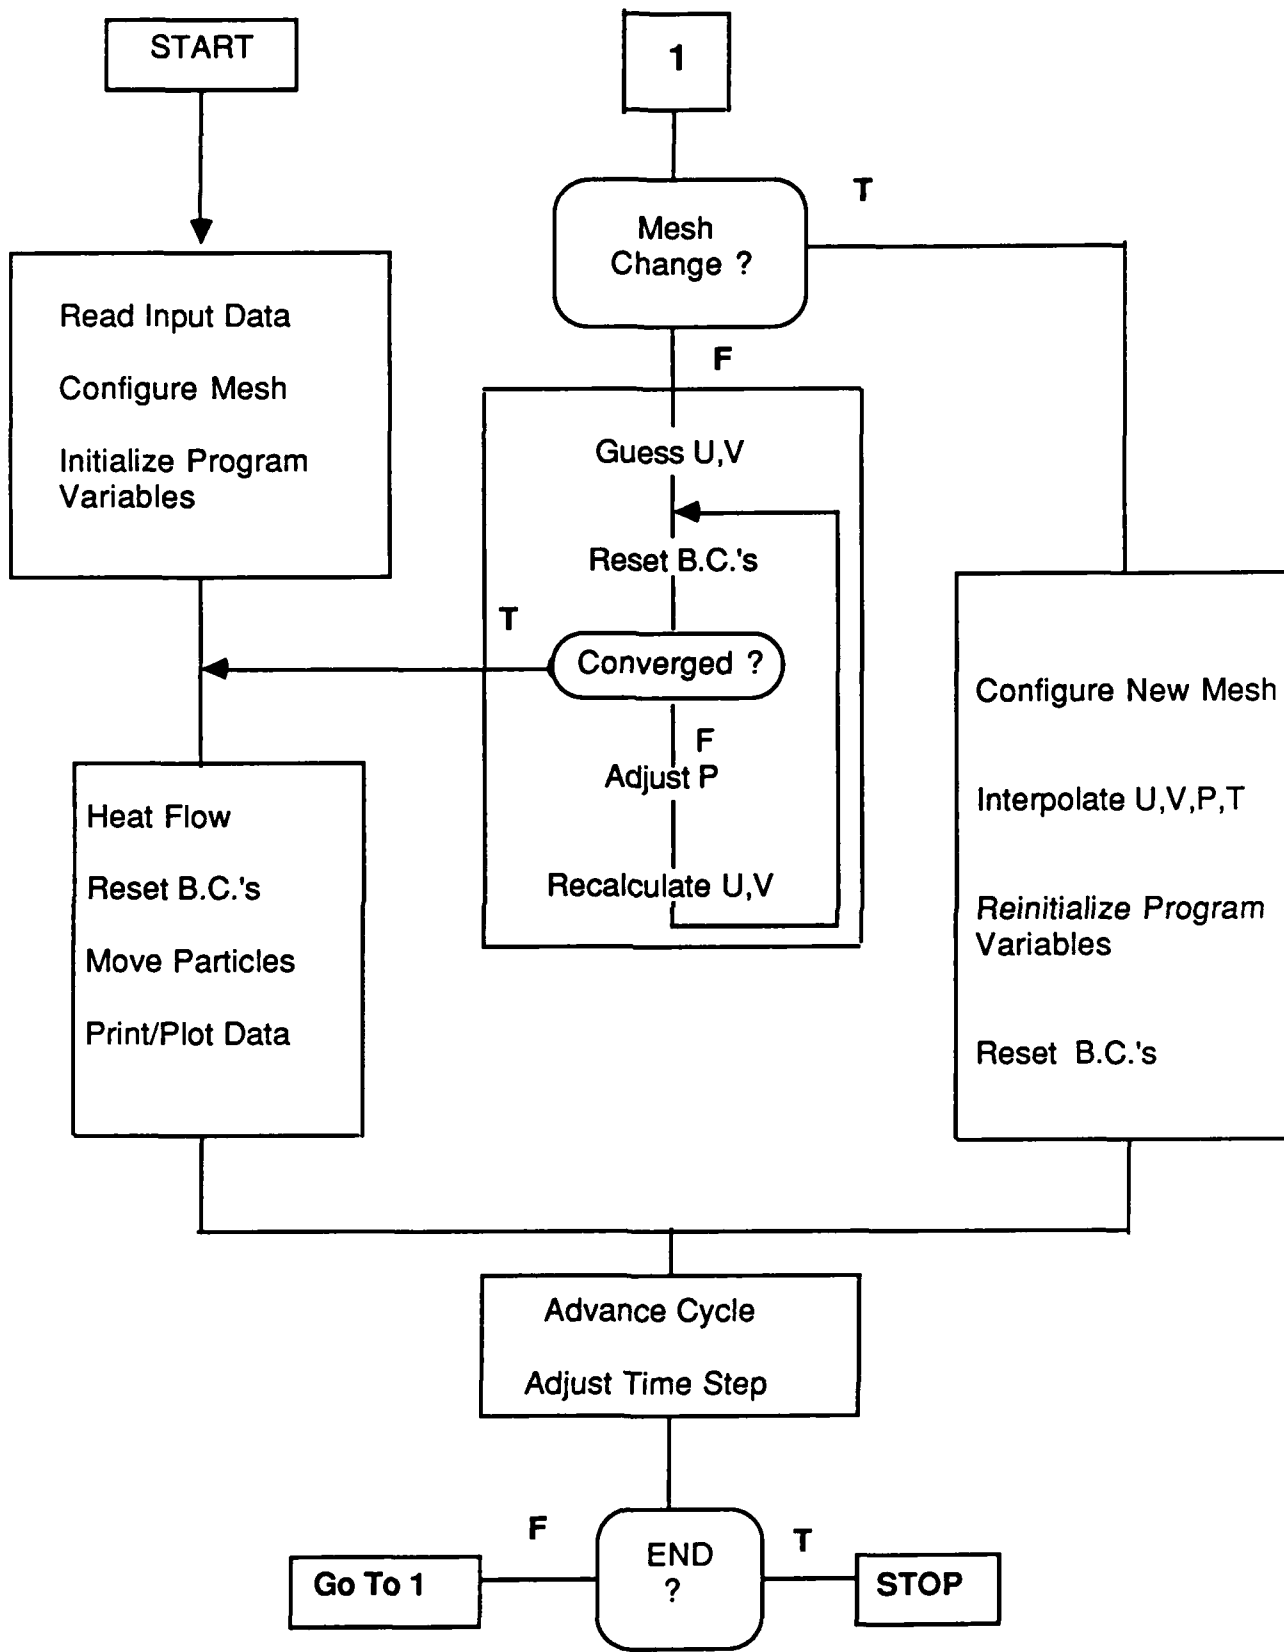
START

Read Input Data

Configure Mesh

Initialize Program Variables

1

Mesh Change ?

T

F

Guess U,V

Reset B.C.'s

T

Converged ?

F

Adjust P

Recalculate U,V

Heat Flow

Reset B.C.'s

Move Particles

Print/Plot Data

Configure New Mesh

Interpolate U,V,P,T

Reinitialize Program Variables

Reset B.C.'s

Advance Cycle

Adjust Time Step

F

END ?

T

Go To 1

STOP